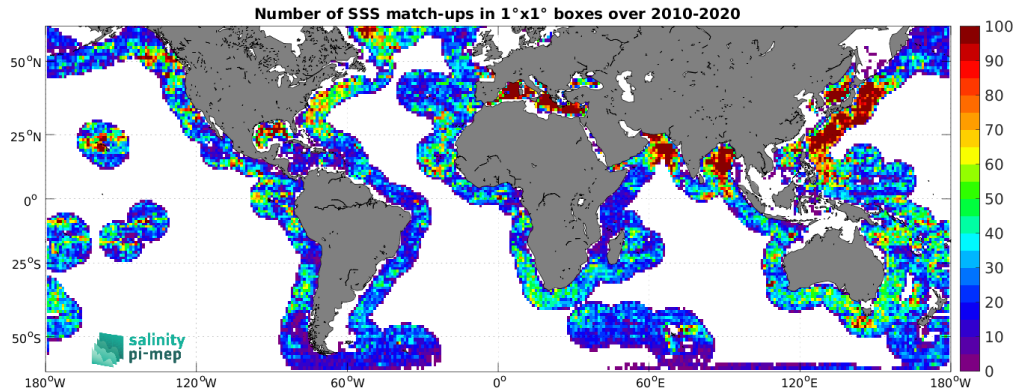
Number of SSS match-ups in 1°x1° boxes over 2010-2020

$50^oN$
$25^oN$
$0^o$
$25^oS$
$50^oS$

$180^oW$ $120^oW$ $60^oW$ $0^o$ $60^oE$ $120^oE$ $180^oW$

100
90
80
70
60
50
40
30
20
10
0

salinity
pi-mep